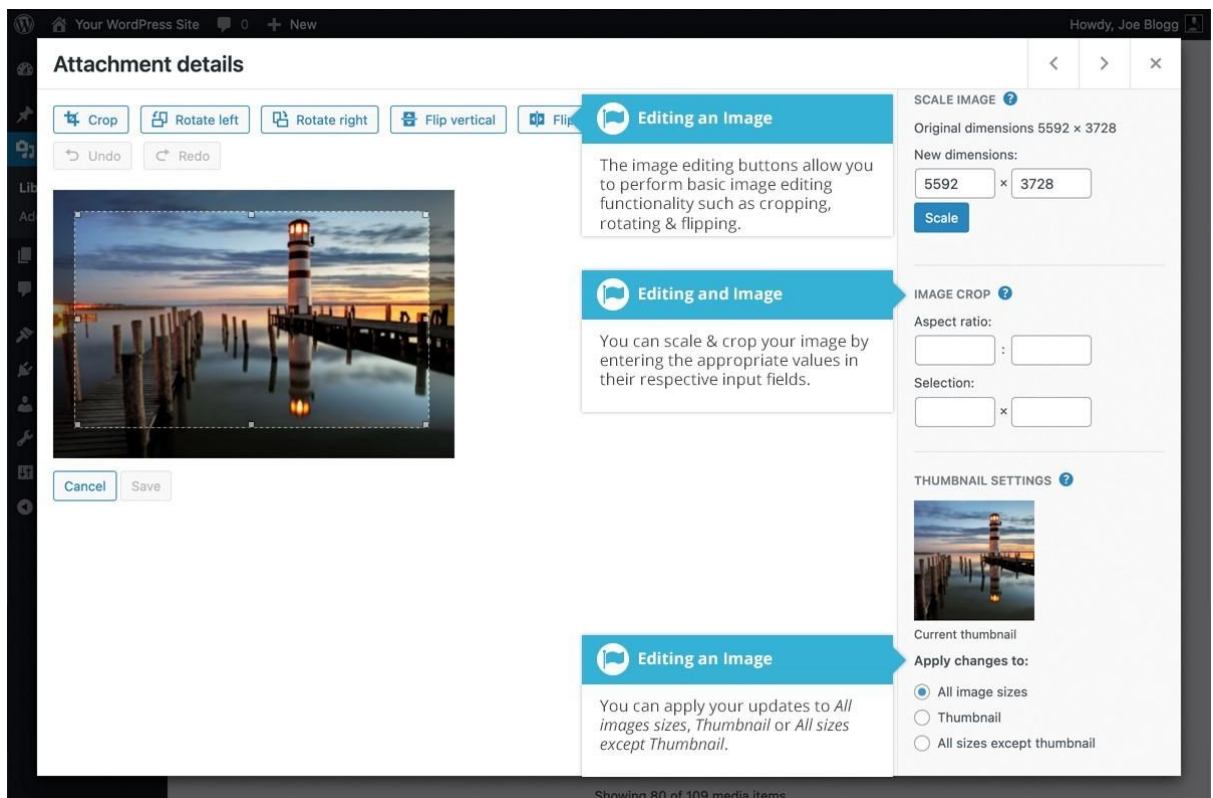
Your WordPress Site 0 + New

Howdy, Joe Blogg

Attachment details

Lib
Ad

Crop Rotate left Rotate right Flip vertical Flip

Undo Redo

Editing an Image

The image editing buttons allow you to perform basic image editing functionality such as cropping, rotating & flipping.

Editing and Image

You can scale & crop your image by entering the appropriate values in their respective input fields.

Editing an Image

You can apply your updates to *All images sizes*, *Thumbnail* or *All sizes except Thumbnail*.

Cancel Save

SCALE IMAGE

Original dimensions 5592 × 3728

New dimensions:

5592 × 3728

Scale

IMAGE CROP

Aspect ratio:

:

Selection:

×

THUMBNAIL SETTINGS

Current thumbnail

Apply changes to:

All image sizes

Thumbnail

All sizes except thumbnail

Showing 80 of 109 media items